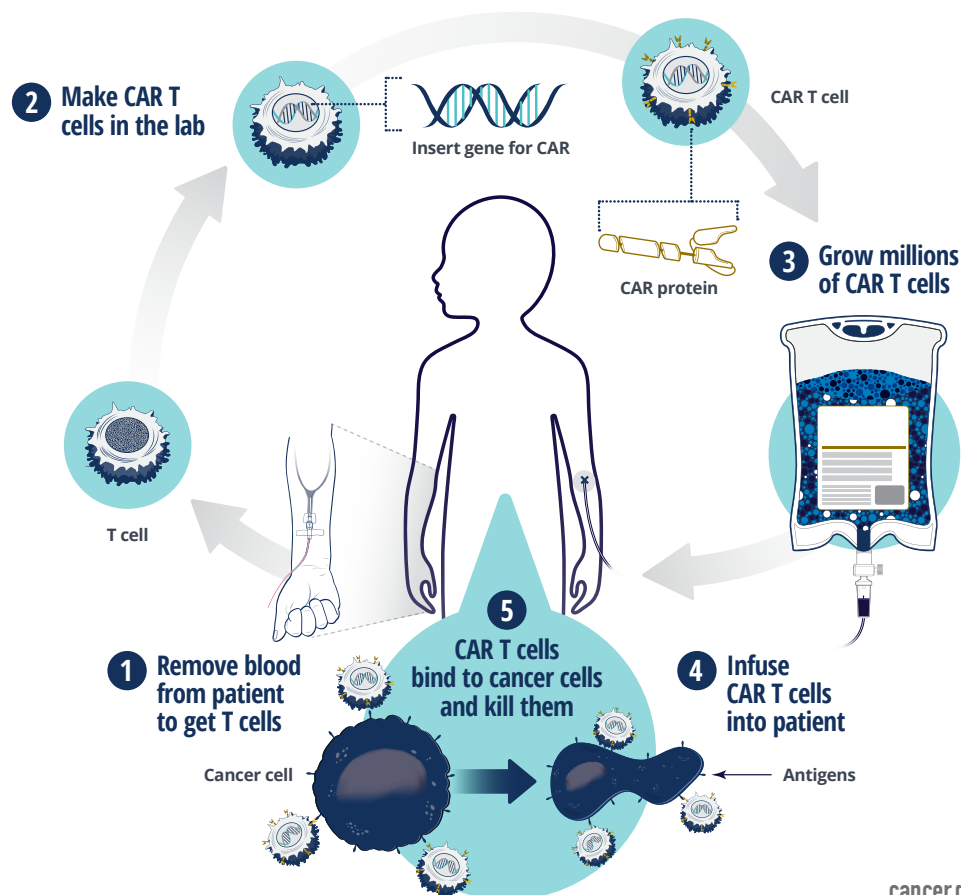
2 Make CAR T cells in the lab

Insert gene for CAR

CAR T cell

CAR protein

3 Grow millions of CAR T cells

T cell

1 Remove blood from patient to get T cells

5 CAR T cells bind to cancer cells and kill them

4 Infuse CAR T cells into patient

Cancer cell

Antigens

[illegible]